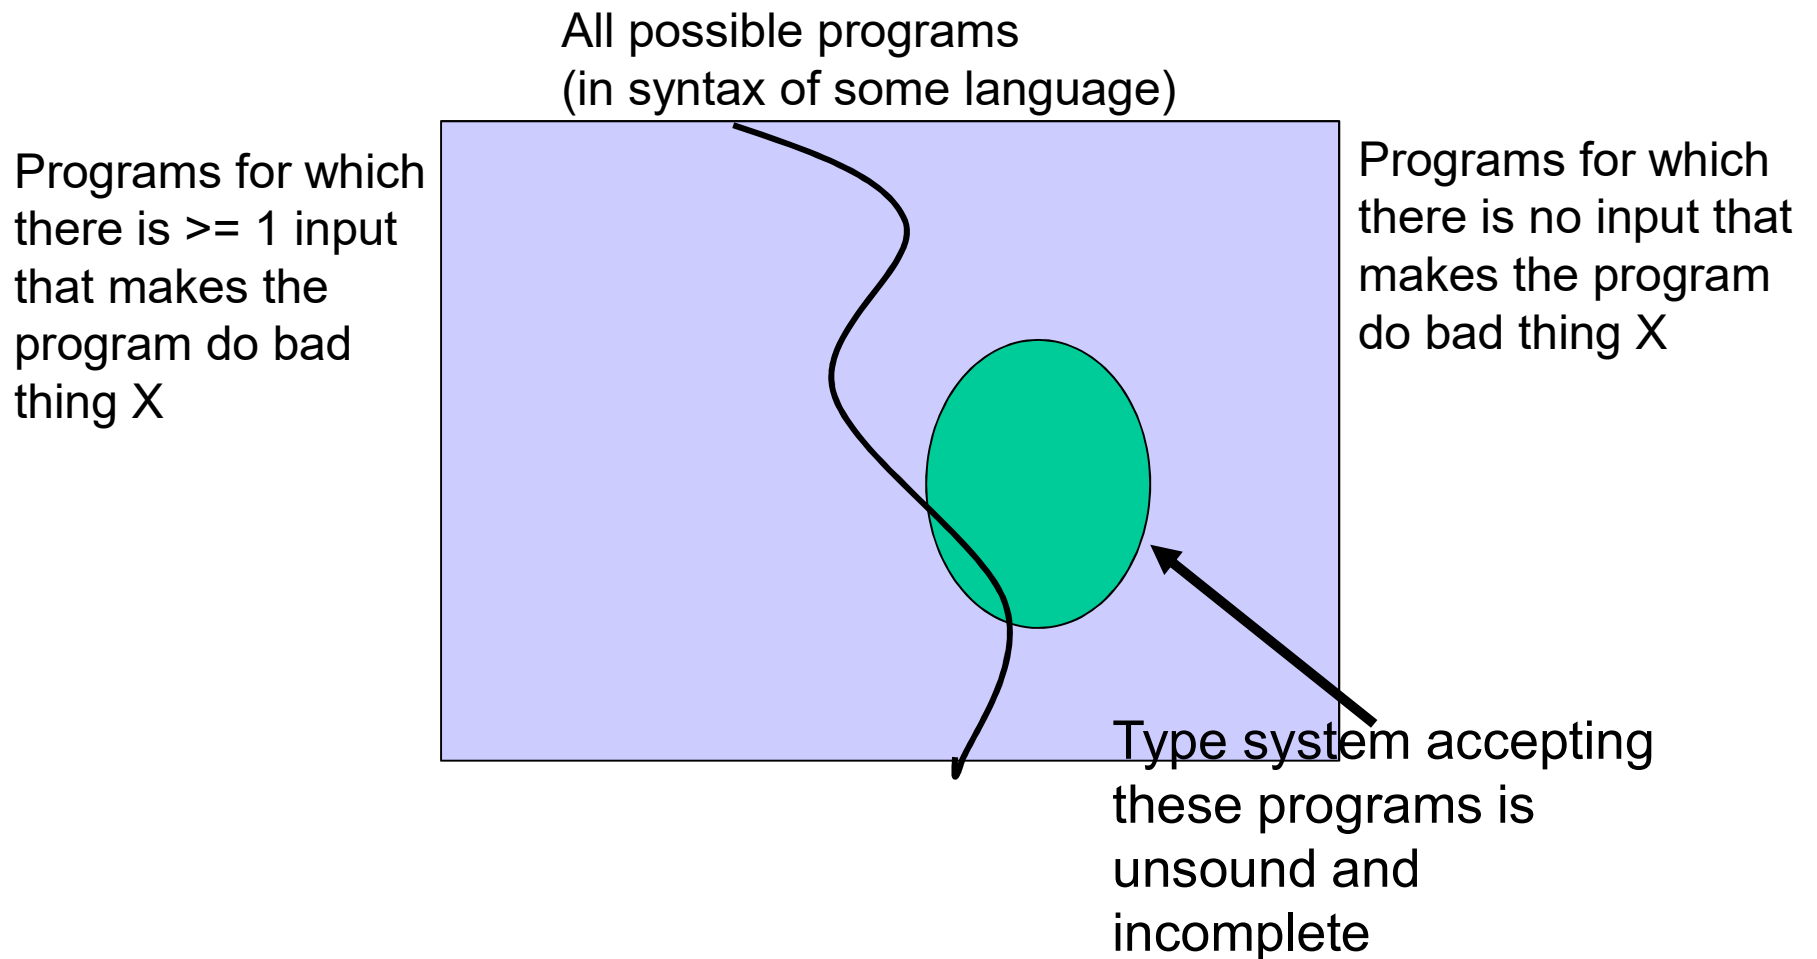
All possible programs
(in syntax of some language)

Programs for which there is >= 1 input that makes the program do bad thing X

Programs for which there is no input that makes the program do bad thing X

Type system accepting these programs is unsound and incomplete